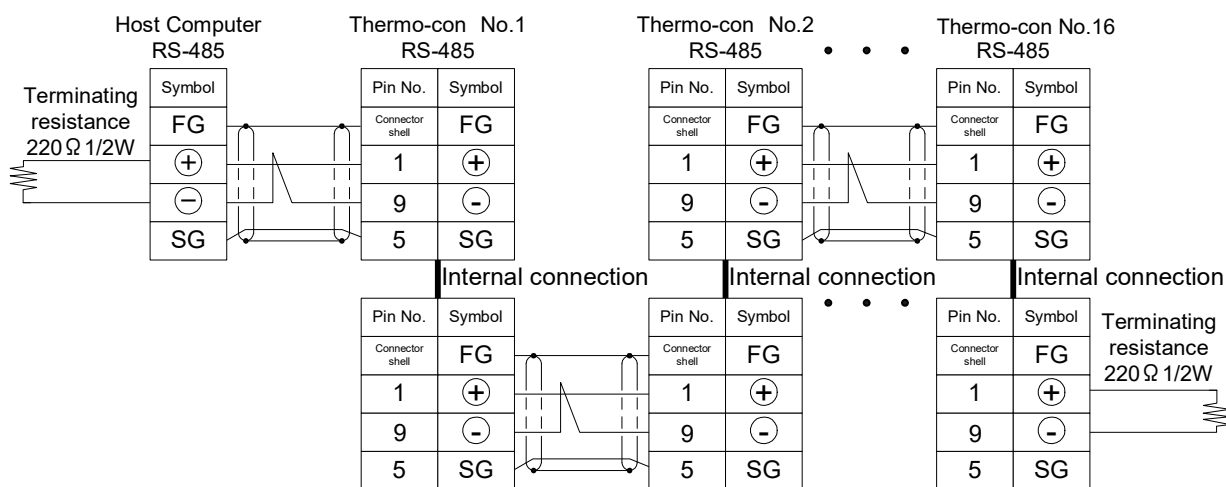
Host Computer
RS-485

| Symbol |
|---|
| FG |
| + |
| − |
| SG |

Terminating resistance 220Ω 1/2W

Thermo-con No.1
RS-485

| Pin No. | Symbol |
|---|---|
| Connector shell | FG |
| 1 | + |
| 9 | - |
| 5 | SG |

Internal connection

| Pin No. | Symbol |
|---|---|
| Connector shell | FG |
| 1 | + |
| 9 | - |
| 5 | SG |

Thermo-con No.2
RS-485

| Pin No. | Symbol |
|---|---|
| Connector shell | FG |
| 1 | + |
| 9 | - |
| 5 | SG |

Internal connection

| Pin No. | Symbol |
|---|---|
| Connector shell | FG |
| 1 | + |
| 9 | - |
| 5 | SG |

Thermo-con No.16
RS-485

| Pin No. | Symbol |
|---|---|
| Connector shell | FG |
| 1 | + |
| 9 | - |
| 5 | SG |

Internal connection

| Pin No. | Symbol |
|---|---|
| Connector shell | FG |
| 1 | + |
| 9 | - |
| 5 | SG |

Terminating resistance 220Ω 1/2W